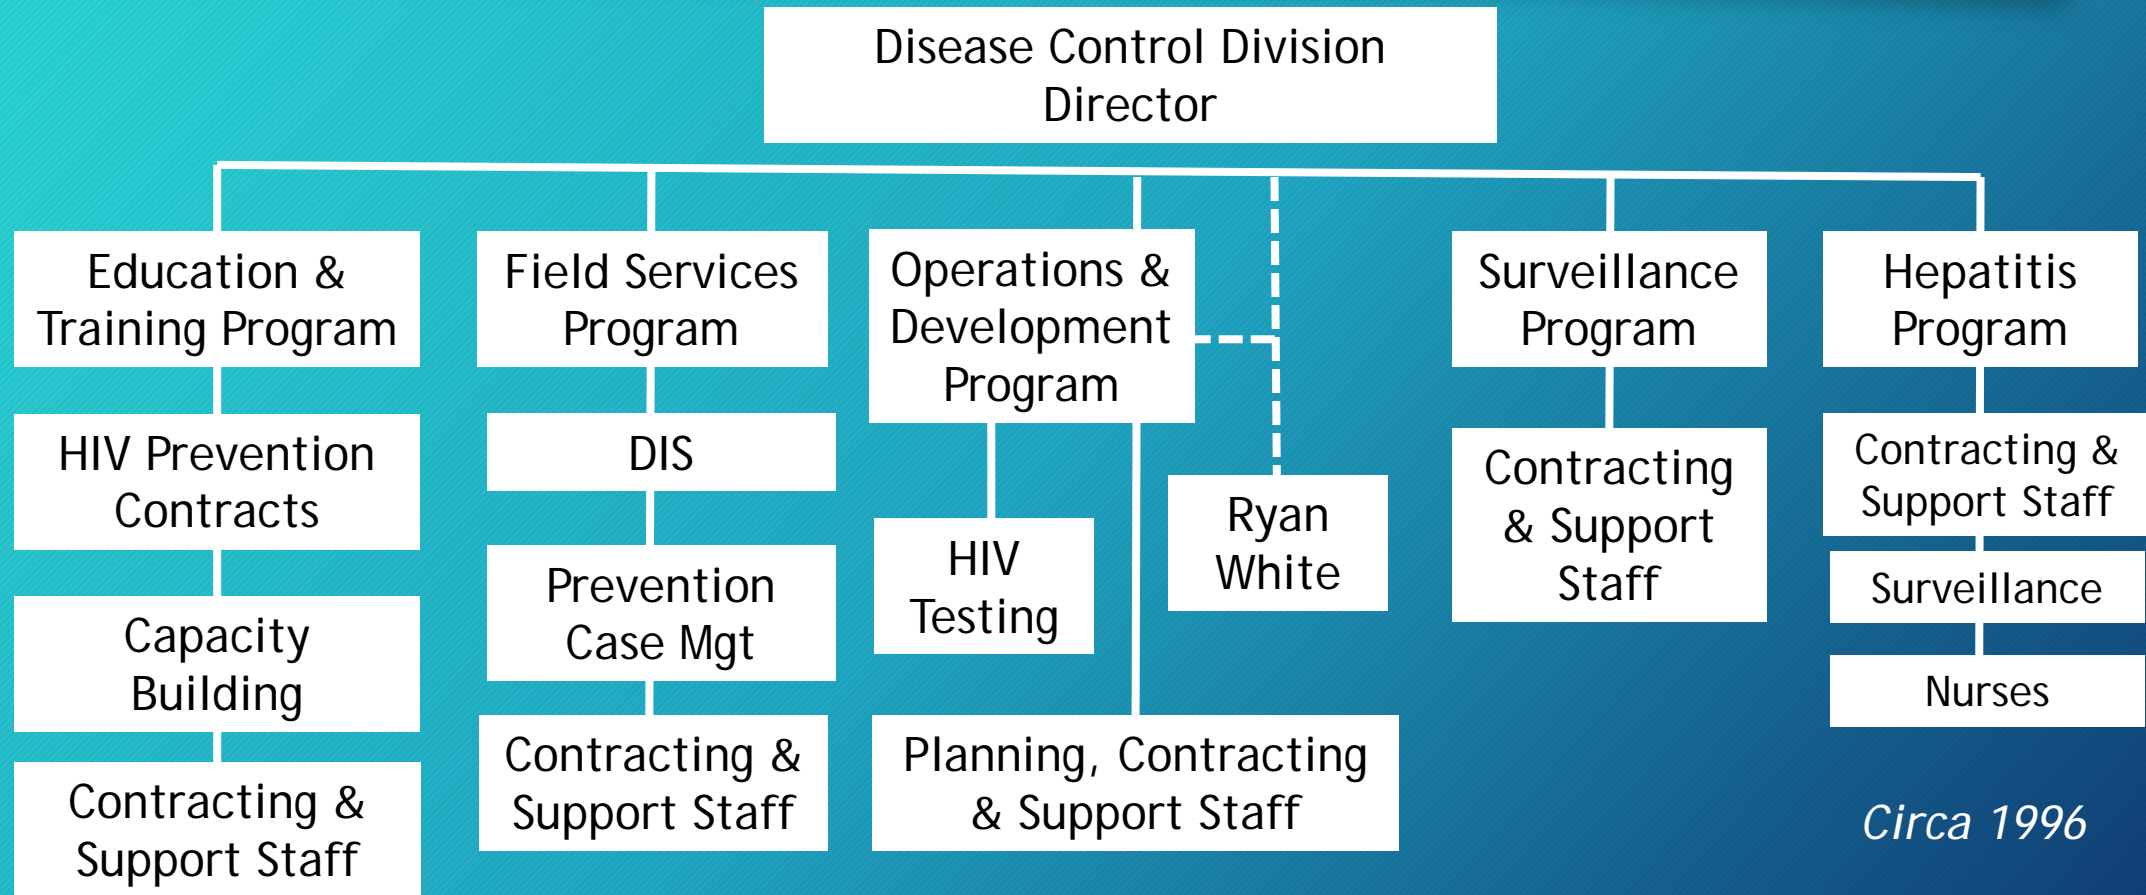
Disease Control Division Director

Education & Training Program

HIV Prevention Contracts

Capacity Building

Contracting & Support Staff

Field Services Program

DIS

Prevention Case Mgt

Contracting & Support Staff

Operations & Development Program

HIV Testing

Planning, Contracting & Support Staff

Ryan White

Surveillance Program

Contracting & Support Staff

Hepatitis Program

Contracting & Support Staff

Surveillance

Nurses

Circa 1996